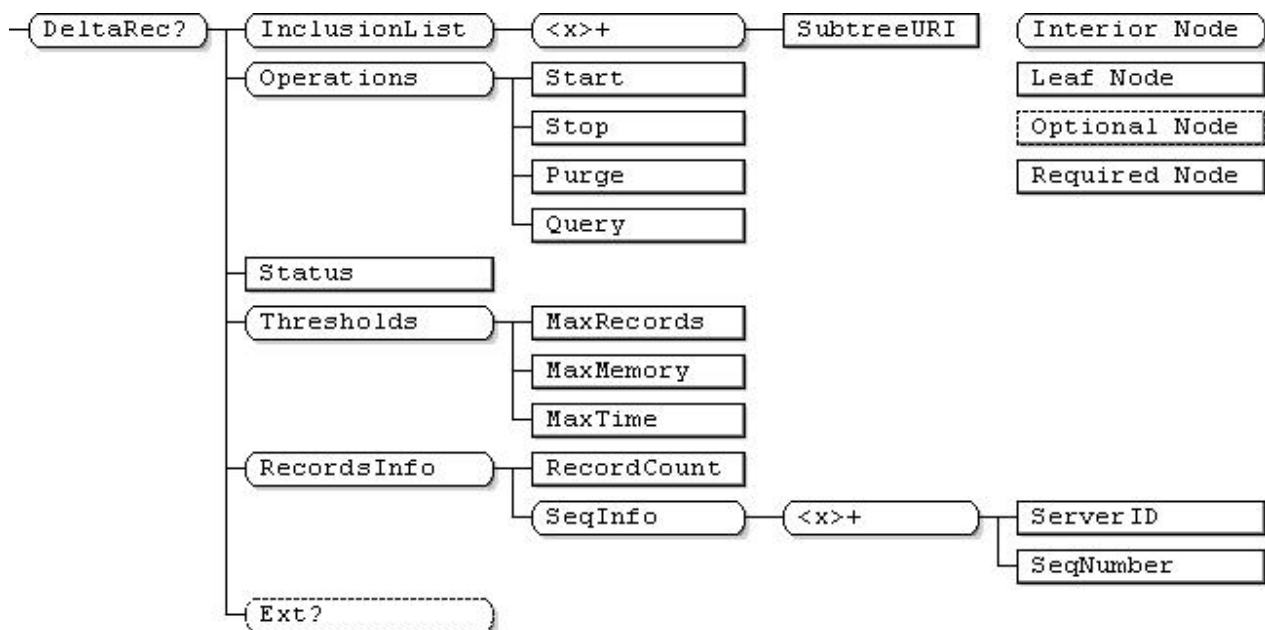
DeltaRec?
InclusionList
<x>+
SubtreeURI
Operations
Start
Stop
Purge
Query
Status
Thresholds
MaxRecords
MaxMemory
MaxTime
RecordsInfo
RecordCount
SeqInfo
<x>+
ServerID
SeqNumber
Ext?

Interior Node
Leaf Node
Optional Node
Required Node